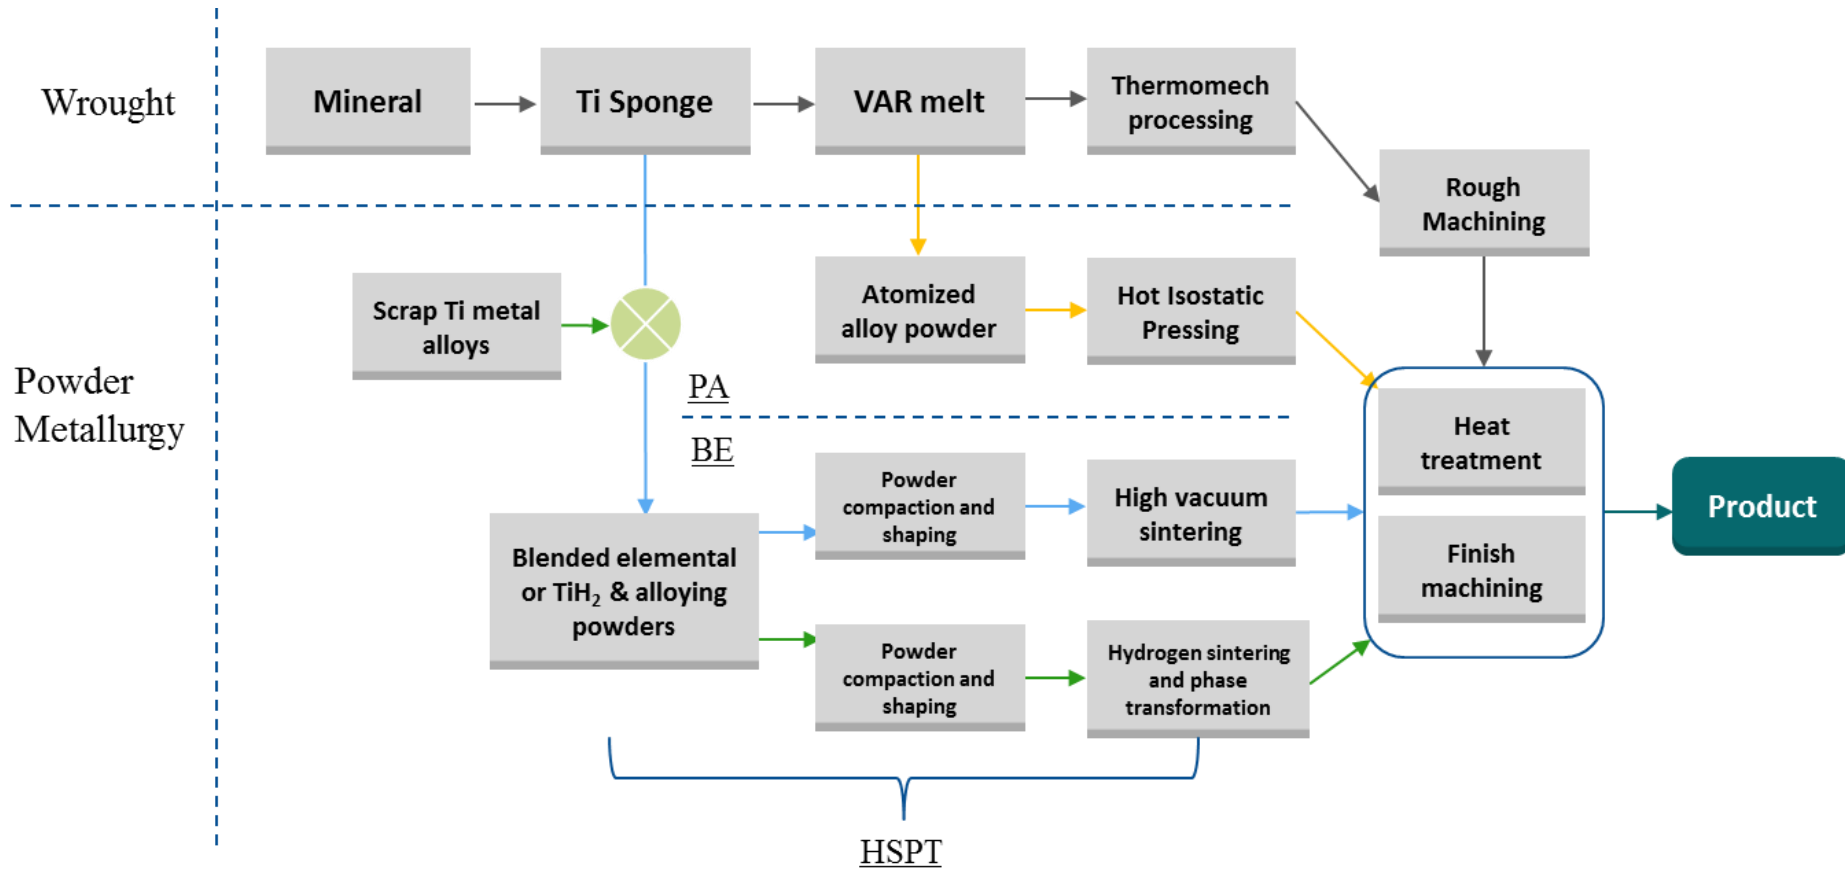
Wrought

Mineral

Ti Sponge

VAR melt

Thermomech processing

Rough Machining

Powder Metallurgy

Scrap Ti metal alloys

Atomized alloy powder

Hot Isostatic Pressing

PA

BE

Heat treatment

Finish machining

Product

Blended elemental or $TiH_2$ & alloying powders

Powder compaction and shaping

High vacuum sintering

Powder compaction and shaping

Hydrogen sintering and phase transformation

HSPT